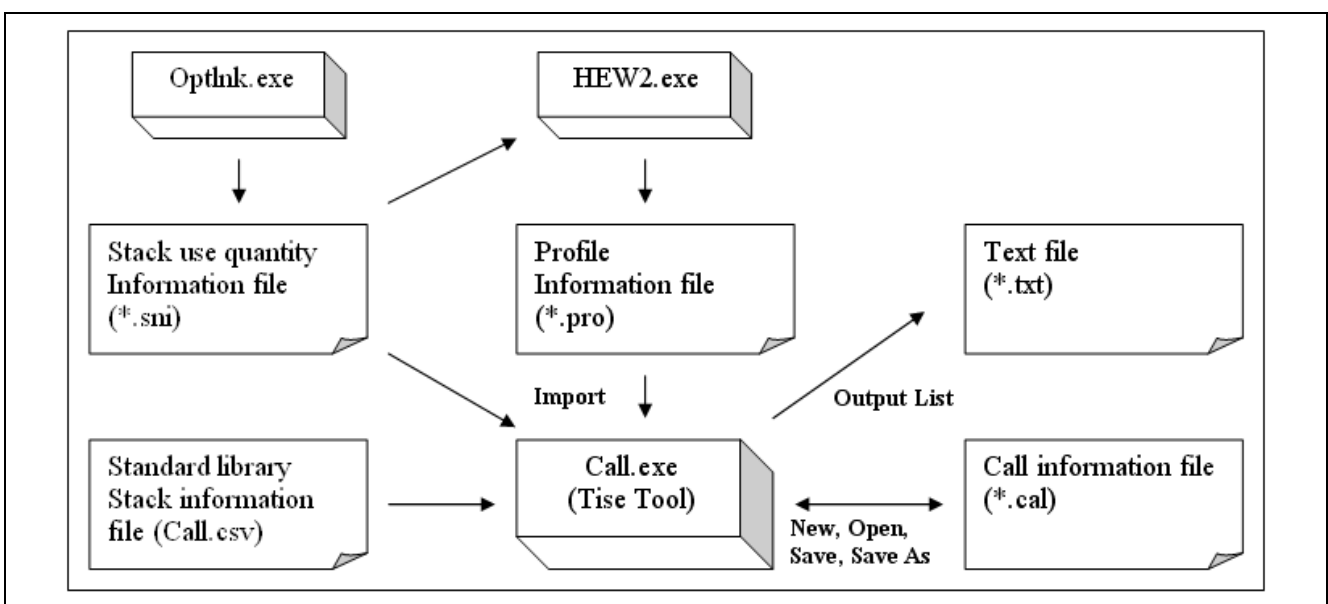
Optlnk.exe

HEW2.exe

Stack use quantity Information file (*.sni)

Profile Information file (*.pro)

Text file (*.txt)

Import

Output List

Standard library Stack information file (Call.csv)

Call.exe (Tise Tool)

Call information file (*.cal)

New, Open, Save, Save As